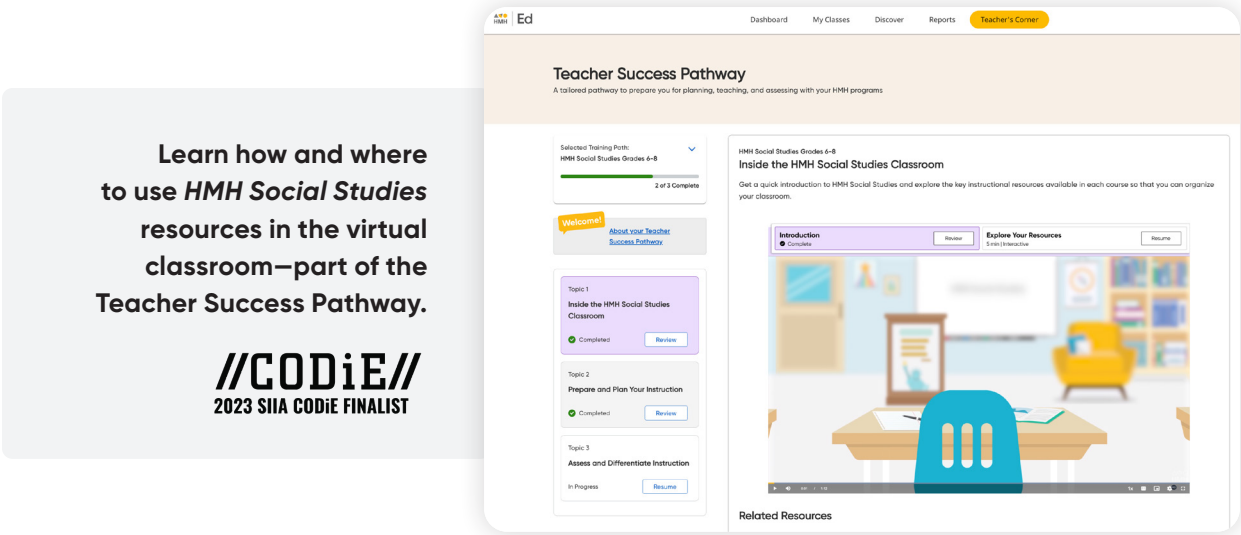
Learn how and where to use *HMH Social Studies* resources in the virtual classroom—part of the Teacher Success Pathway.

//CODiE//
2023 SIIA CODiE FINALIST

HMH | Ed

Dashboard My Classes Discover Reports Teacher's Corner

Teacher Success Pathway
A tailored pathway to prepare you for planning, teaching, and assessing with your HMH programs

Selected Training Path:
HMH Social Studies Grades 6–8
2 of 3 Complete

Welcome!
About your Teacher Success Pathway

Topic 1
Inside the HMH Social Studies Classroom
Completed
Review

Topic 2
Prepare and Plan Your Instruction
Completed
Review

Topic 3
Assess and Differentiate Instruction
In Progress
Resume

HMH Social Studies Grades 6–8
Inside the HMH Social Studies Classroom
Get a quick introduction to HMH Social Studies and explore the key instructional resources available in each course so that you can organize your classroom.

Introduction
Complete
Review

Explore Your Resources
5 min | Interactive
Resume

Related Resources